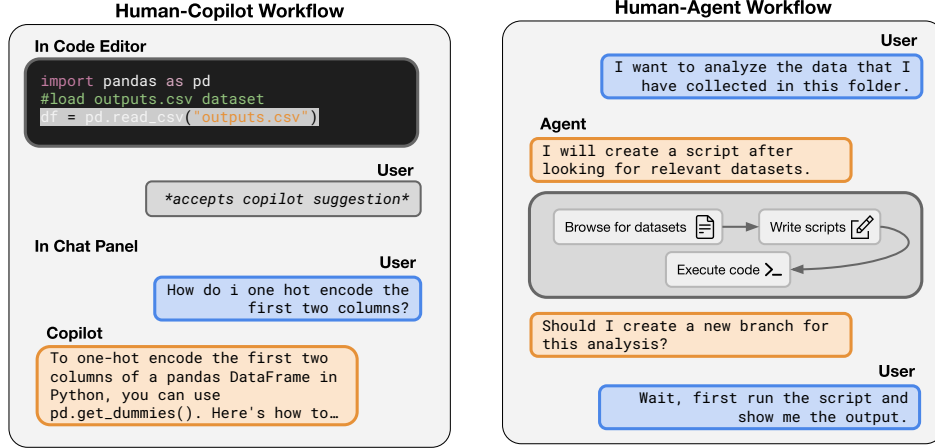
Human-Copilot Workflow

In Code Editor

```
import pandas as pd
#load outputs.csv dataset
df = pd.read_csv("outputs.csv")
```

User

*accepts copilot suggestion*

In Chat Panel

User

How do i one hot encode the first two columns?

Copilot

To one-hot encode the first two columns of a pandas DataFrame in Python, you can use pd.get_dummies(). Here's how to…

Human-Agent Workflow

User

I want to analyze the data that I have collected in this folder.

Agent

I will create a script after looking for relevant datasets.

Browse for datasets

Write scripts

Execute code

Should I create a new branch for this analysis?

User

Wait, first run the script and show me the output.